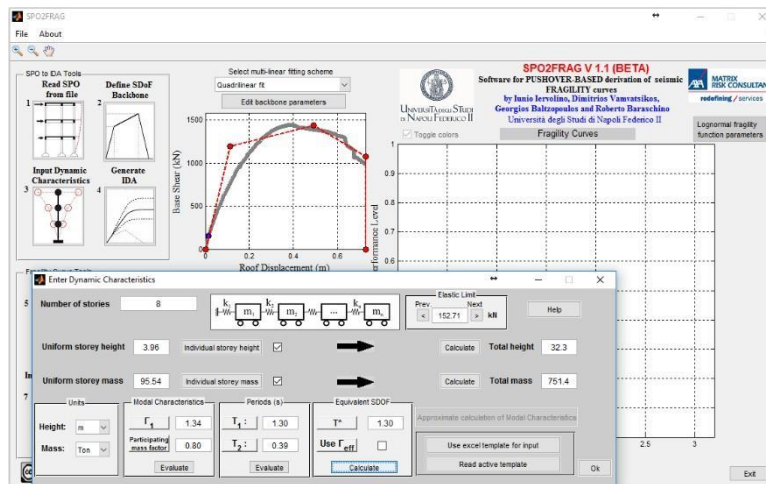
SPO2FRAG

File About

SPO to IDA Tools

1 Read SPO from file

2 Define SDoF Backbone

3 Input Dynamic Characteristics

4 Generate IDA

Select multi-linear fitting scheme

Quadrilinear fit

Edit backbone parameters

1500

1000

500

0

Base Shear (kN)

0 0.2 0.4 0.6

Roof Displacement (m)

SPO2FRAG V 1.1 (BETA)

Software for PUSHOVER-BASED derivation of seismic FRAGILITY curves

by Iunio Iervolino, Dimitrios Vamvatsikos, Georgios Baltzopoulos and Roberto Baraschino

Università degli Studi di Napoli Federico II

Università degli Studi di Napoli Federico II

MATRIX RISK CONSULTANTS

redefining / services

Toggle colors

Fragility Curves

Lognormal fragility function parameters

1

0.9

0.8

0.7

0.6

Performance Level

2.5 3

Exit

Enter Dynamic Characteristics

Number of stories 8

$k_1$ $m_1$ $k_2$ $m_2$ ... $k_n$ $m_n$

Elastic Limit

Prev Next

< 152.71 > kN

Help

Uniform storey height 3.96 Individual storey height ☑

Calculate Total height 32.3

Uniform storey mass 95.54 Individual storey mass ☑

Calculate Total mass 751.4

Units

Height: m

Mass: Ton

Modal Characteristics

$\Gamma_1$ 1.34

Participating mass factor 0.80

Evaluate

Periods (s)

$T_1$: 1.30

$T_2$: 0.39

Evaluate

Equivalent SDOF

T* 1.30

Use $\Gamma_{eff}$ ☐

Calculate

Approximate calculation of Modal Characteristics

Use excel template for input

Read active template

Ok